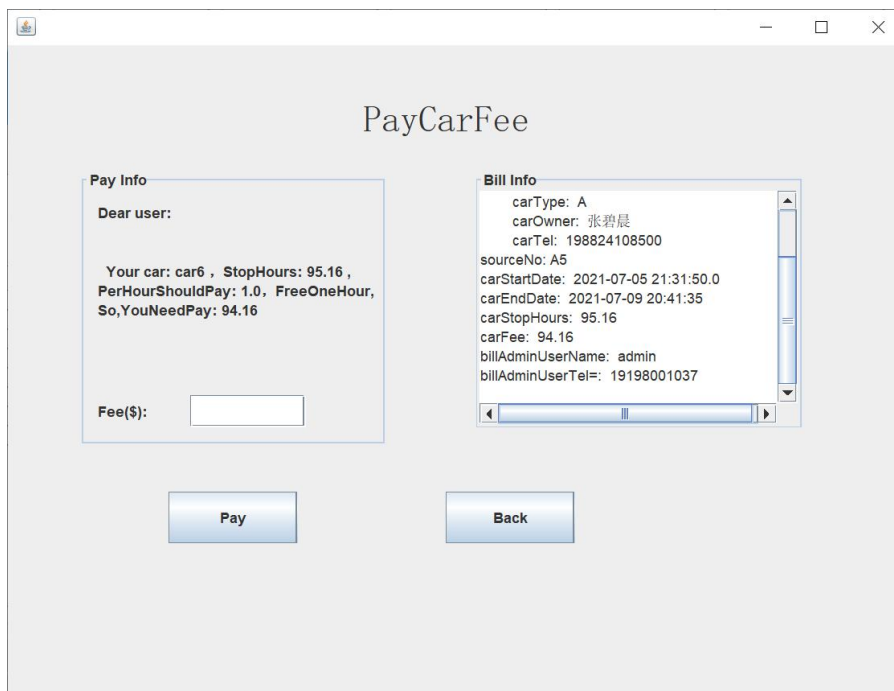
PayCarFee

Pay Info

Dear user:

Your car: car6 ，StopHours: 95.16 , PerHourShouldPay: 1.0，FreeOneHour, So,YouNeedPay: 94.16

Fee($):

Bill Info

carType: A
carOwner: 张君晨
carTel: 198824108500
sourceNo: A5
carStartDate: 2021-07-05 21:31:50.0
carEndDate: 2021-07-09 20:41:35
carStopHours: 95.16
carFee: 94.16
billAdminUserName: admin
billAdminUserTel=: 19198001037

Pay

Back